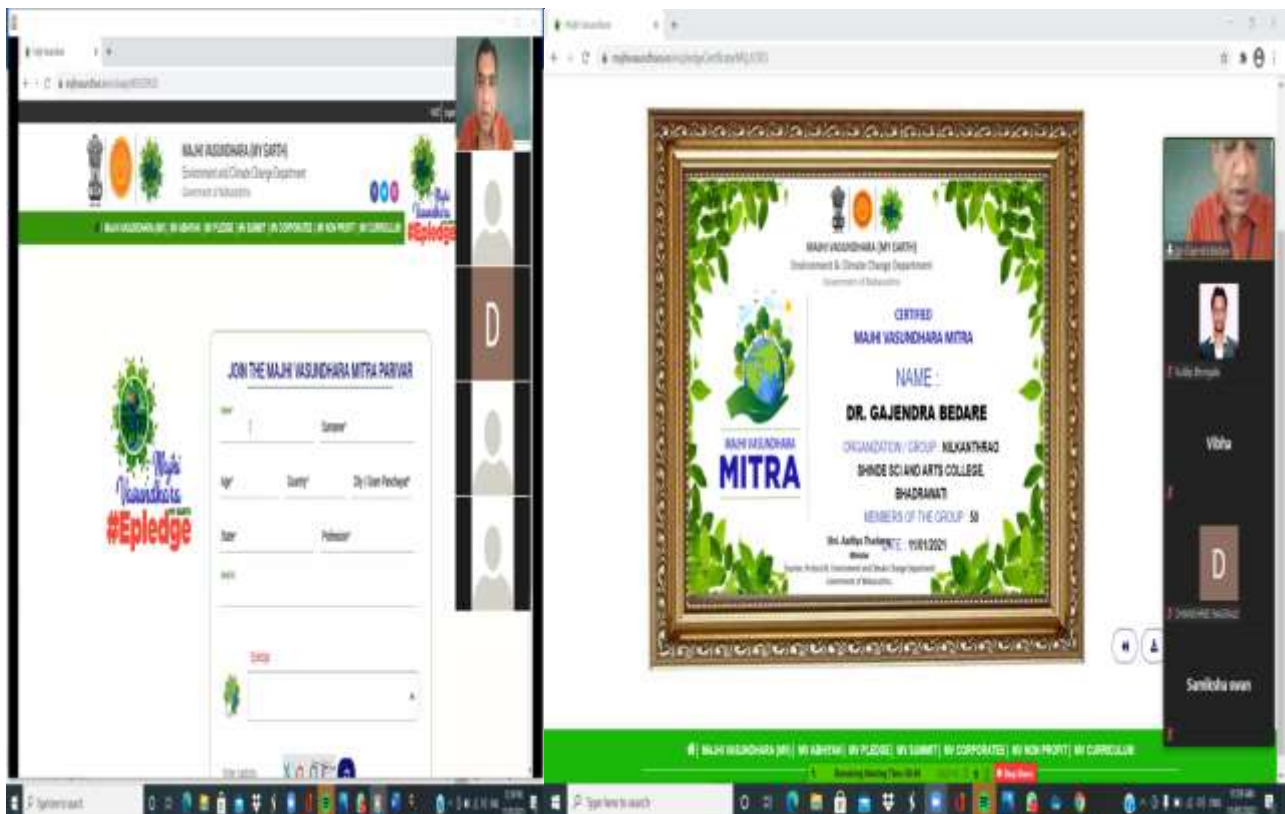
MAJHI VASUNDHARA (MY EARTH)
Environment and Climate Change Department
Government of Maharashtra

MAJHI VASUNDHARA (MV) | MV ABHIYAN | MV PLEDGE | MV SUMMIT | MV CORPORATES | MV NON PROFIT | MV CURRICULUM

Majhi Vasundhara
#Epledge

JOIN THE MAJHI VASUNDHARA MITRA PARIVAR

Name*
Surname*
Age*
Country*
City / Gram Panchayat*
State*
Profession*

D

MAJHI VASUNDHARA (MY EARTH)
Environment & Climate Change Department
Government of Maharashtra

CERTIFIED
MAJHI VASUNDHARA MITRA

MAJHI VASUNDHARA
MITRA

NAME :
DR. GAJENDRA BEDARE
ORGANIZATION / GROUP : NILKANTHRAO SHINDE SCI AND ARTS COLLEGE, BHADRAWATI
MEMBERS OF THE GROUP : 50
DATE : 11/01/2021

Shri. Aaditya Thackeray
Minister

Vibha
D
Samiksha swan

MAJHI VASUNDHARA (MV) | MV ABHIYAN | MV PLEDGE | MV SUMMIT | MV CORPORATES | MV NON PROFIT | MV CURRICULUM

Type here to search